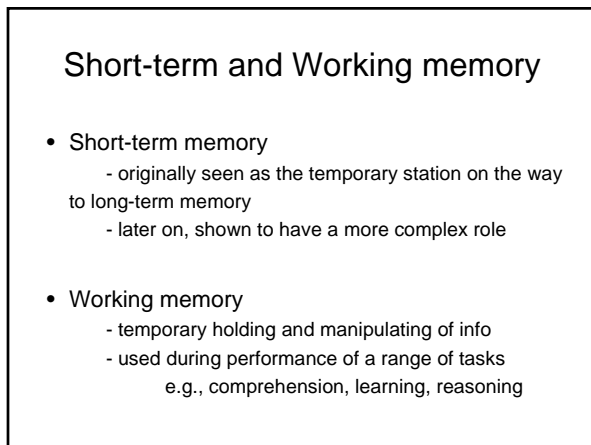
Short-term and Working memory

• Short-term memory
- originally seen as the temporary station on the way to long-term memory
- later on, shown to have a more complex role

• Working memory
- temporary holding and manipulating of info
- used during performance of a range of tasks
e.g., comprehension, learning, reasoning